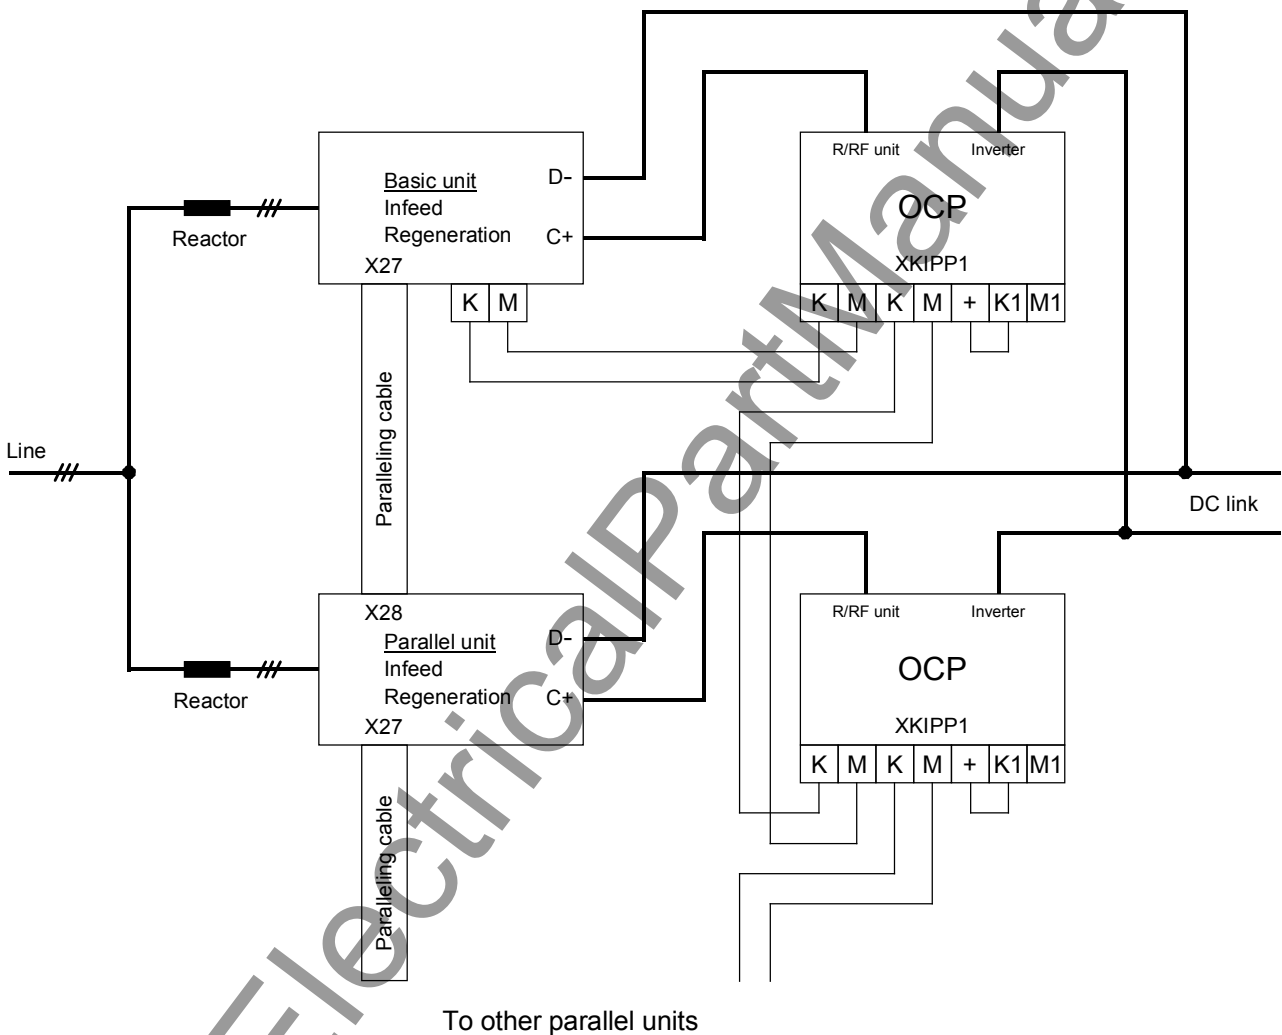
Basic unit
Infeed
Regeneration
D-
C+
X27
K M
R/RF unit
Inverter
OCP
XKIPP1
K M K M + K1 M1
Reactor
Line
Paralleling cable
DC link
X28
Parallel unit
Infeed
Regeneration
D-
C+
X27
Reactor
R/RF unit
Inverter
OCP
XKIPP1
K M K M + K1 M1
Paralleling cable
To other parallel units
ElectricalPartManuals